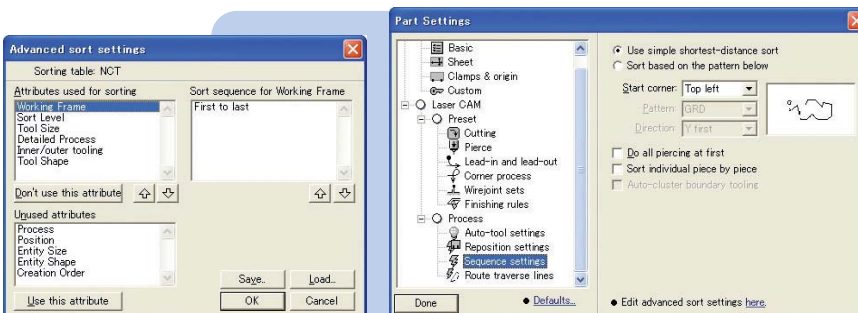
Advanced sort settings

Sorting table: NCT

Attributes used for sorting
Working Frame
Sort Level
Tool Size
Detailed Process
Inner/outer tooling
Tool Shape

Sort sequence for Working Frame
First to last

Don't use this attribute

Unused attributes
Process
Position
Entity Size
Entity Shape
Creation Order

Save..
Load..
Use this attribute
OK
Cancel

Part Settings

Basic
Sheet
Clamps & origin
Custom
Laser CAM
Preset
Cutting
Pierce
Lead-in and lead-out
Corner process
Wirejoint sets
Finishing rules
Process
Auto-tool settings
Reposition settings
Sequence settings
Route traverse lines

Use simple shortest-distance sort
Sort based on the pattern below
Start corner: Top left
Pattern: GRD
Direction: Y first
Do all piercing at first
Sort individual piece by piece
Auto-cluster boundary tooling

Done
Defaults...
Edit advanced sort settings here.